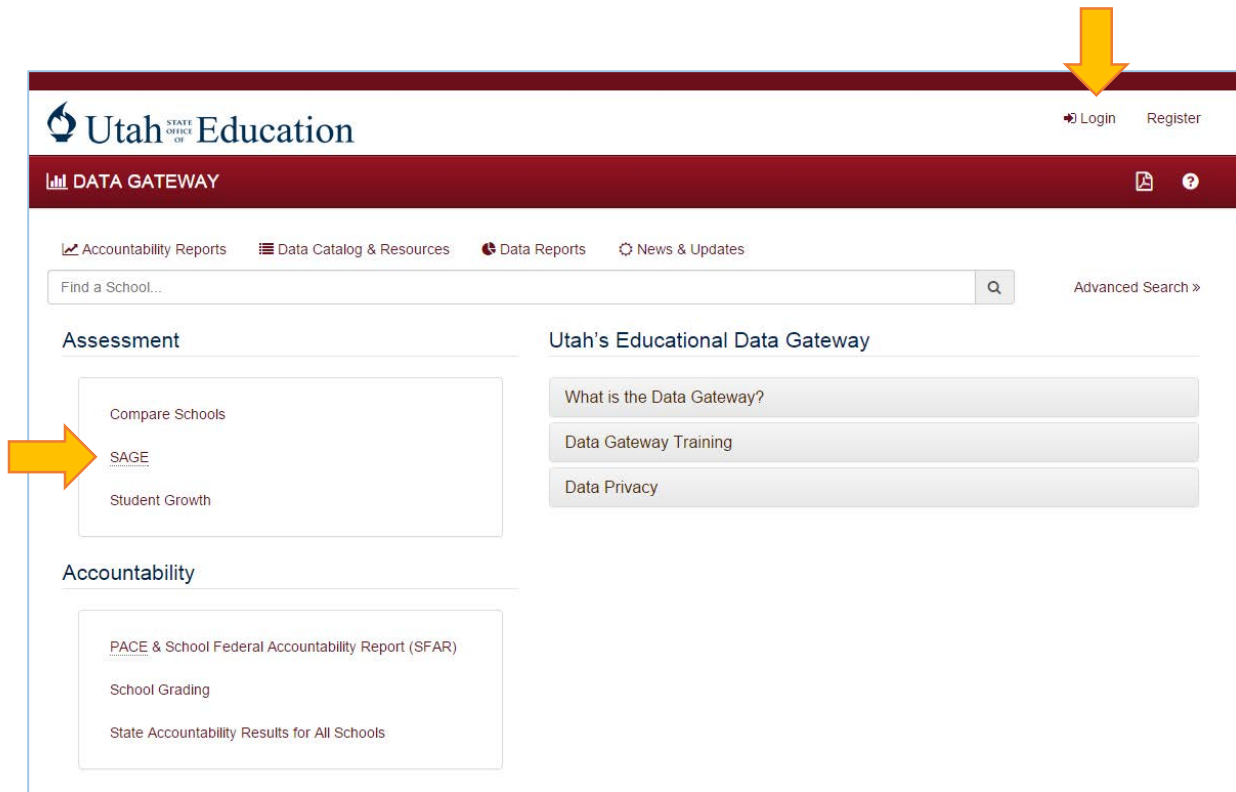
Utah STATE OFFICE OF Education

Login Register

DATA GATEWAY

Accountability Reports Data Catalog & Resources Data Reports News & Updates

Find a School...

Advanced Search »

Assessment

Compare Schools

SAGE

Student Growth

Accountability

PACE & School Federal Accountability Report (SFAR)

School Grading

State Accountability Results for All Schools

Utah's Educational Data Gateway

What is the Data Gateway?

Data Gateway Training

Data Privacy